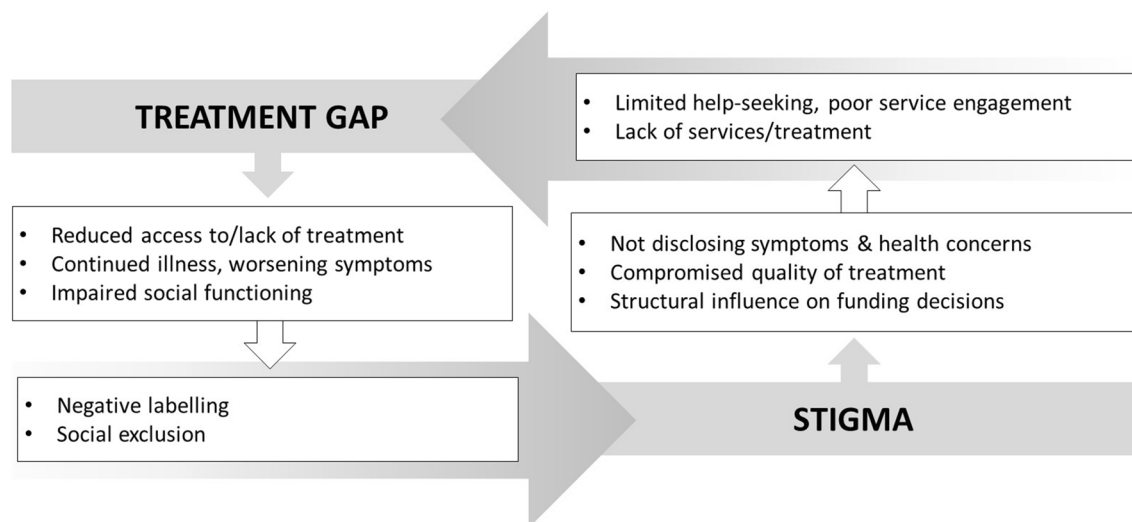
TREATMENT GAP

- Limited help-seeking, poor service engagement
- Lack of services/treatment

- Reduced access to/lack of treatment
- Continued illness, worsening symptoms
- Impaired social functioning

- Not disclosing symptoms & health concerns
- Compromised quality of treatment
- Structural influence on funding decisions

- Negative labelling
- Social exclusion

STIGMA